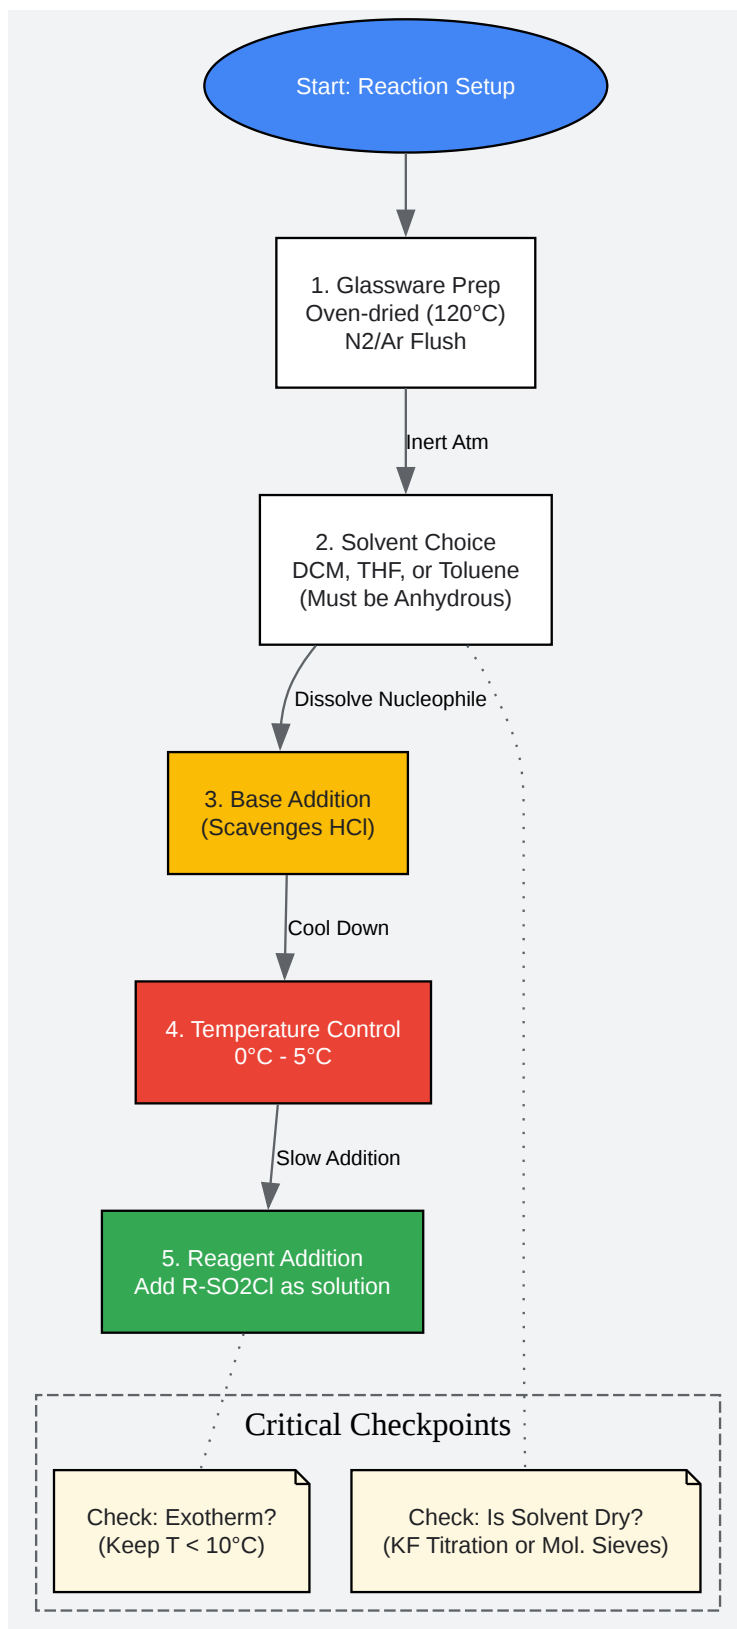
Start: Reaction Setup

1. Glassware Prep
Oven-dried (120°C)
N2/Ar Flush

Inert Atm

2. Solvent Choice
DCM, THF, or Toluene
(Must be Anhydrous)

Dissolve Nucleophile

3. Base Addition
(Scavenges HCl)

Cool Down

4. Temperature Control
0°C - 5°C

Slow Addition

5. Reagent Addition
Add R-SO2Cl as solution

Critical Checkpoints

Check: Exotherm?
(Keep T < 10°C)

Check: Is Solvent Dry?
(KF Titration or Mol. Sieves)